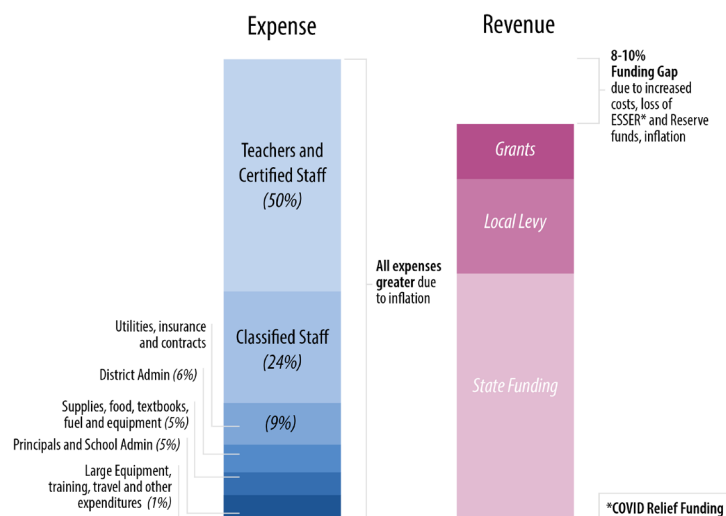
Expense

Revenue

8-10% Funding Gap due to increased costs, loss of ESSER* and Reserve funds, inflation

Teachers and Certified Staff (50%)

Grants

Local Levy

All expenses greater due to inflation

Utilities, insurance and contracts

Classified Staff (24%)

State Funding

District Admin (6%)

Supplies, food, textbooks, fuel and equipment (5%)

(9%)

Principals and School Admin (5%)

Large Equipment, training, travel and other expenditures (1%)

*COVID Relief Funding